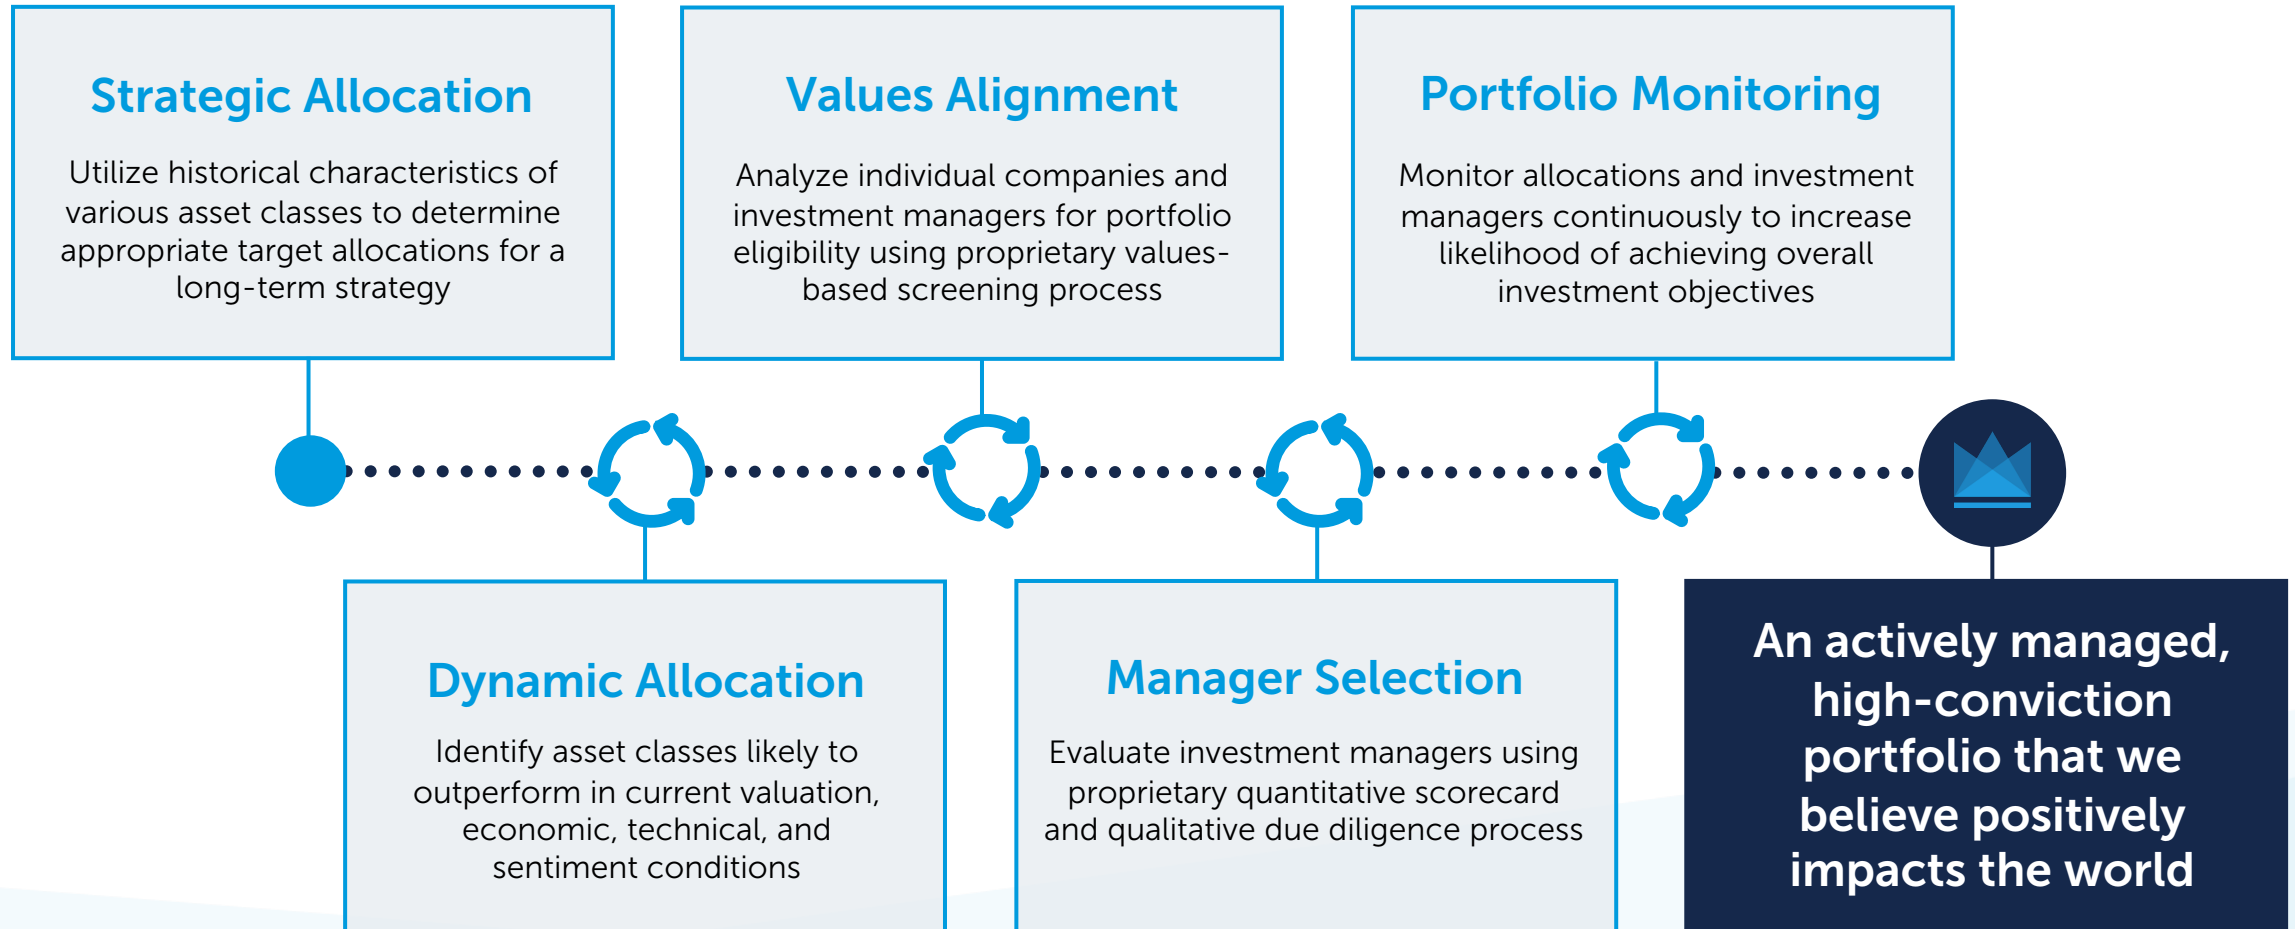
Strategic Allocation

Utilize historical characteristics of various asset classes to determine appropriate target allocations for a long-term strategy

Values Alignment

Analyze individual companies and investment managers for portfolio eligibility using proprietary values-based screening process

Portfolio Monitoring

Monitor allocations and investment managers continuously to increase likelihood of achieving overall investment objectives

Dynamic Allocation

Identify asset classes likely to outperform in current valuation, economic, technical, and sentiment conditions

Manager Selection

Evaluate investment managers using proprietary quantitative scorecard and qualitative due diligence process

An actively managed, high-conviction portfolio that we believe positively impacts the world